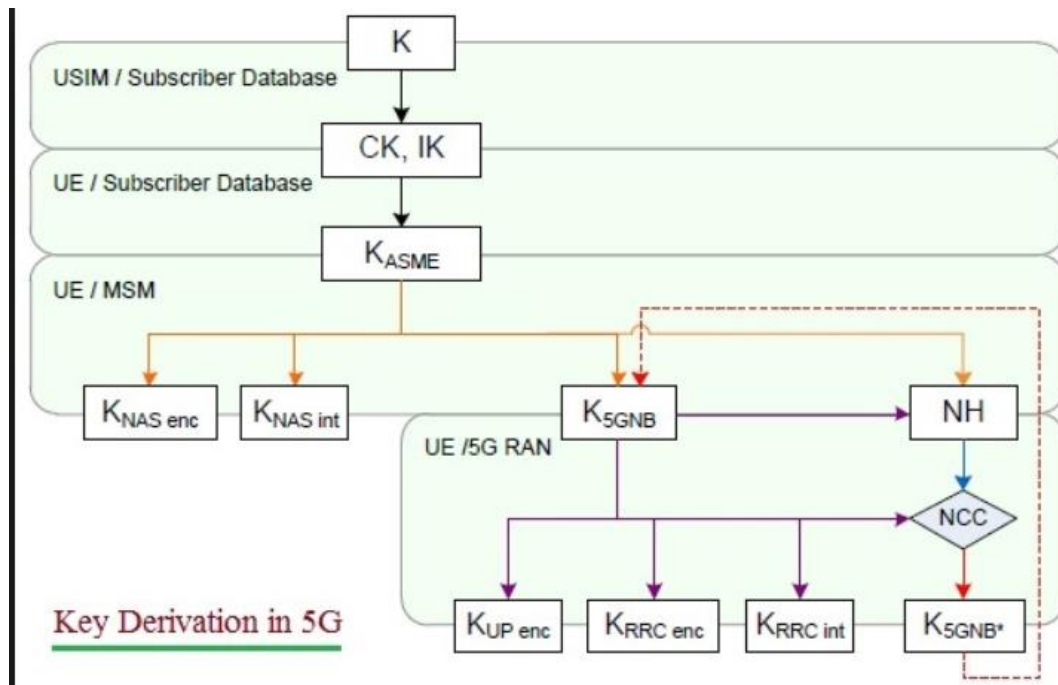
K

USIM / Subscriber Database

CK, IK

UE / Subscriber Database

$K_{ASME}$

UE / MSM

$K_{NAS\ enc}$

$K_{NAS\ int}$

$K_{5GNB}$

NH

UE /5G RAN

NCC

$K_{UP\ enc}$

$K_{RRC\ enc}$

$K_{RRC\ int}$

$K_{5GNB^*}$

Key Derivation in 5G